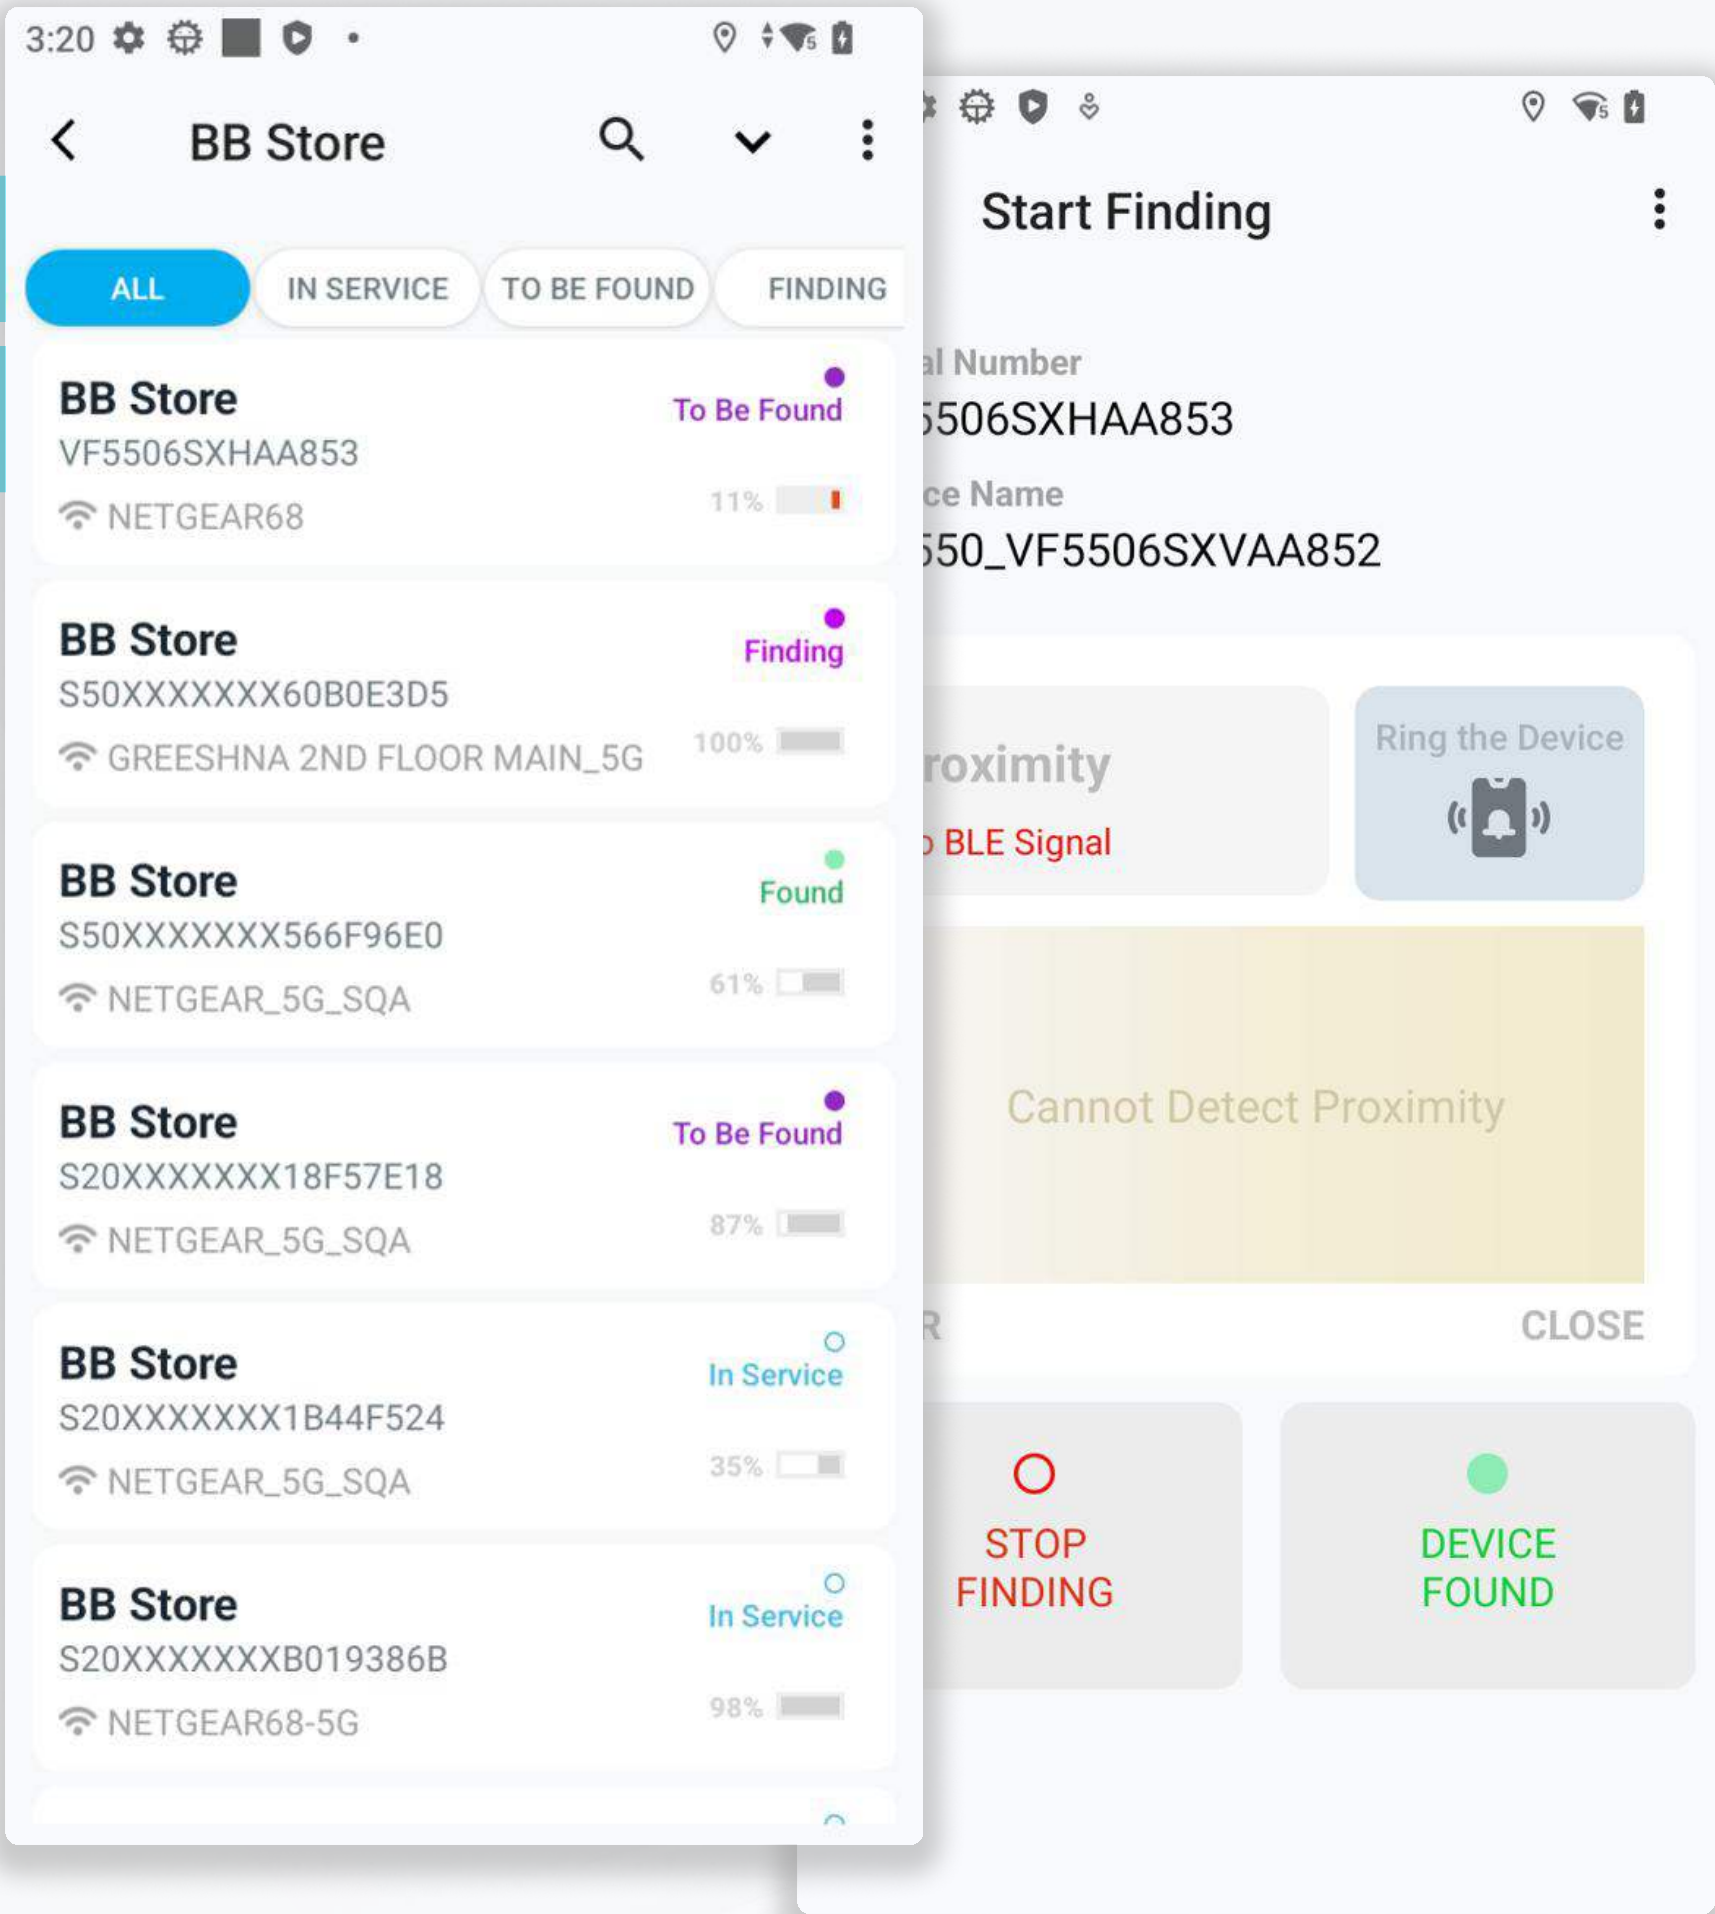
3:20

BB Store

ALL IN SERVICE TO BE FOUND FINDING

BB Store
VF5506SXHAA853
NETGEAR68
To Be Found
11%

BB Store
S50XXXXXXX60B0E3D5
GREESHNA 2ND FLOOR MAIN_5G
Finding
100%

BB Store
S50XXXXXXX566F96E0
NETGEAR_5G_SQA
Found
61%

BB Store
S20XXXXXXX18F57E18
NETGEAR_5G_SQA
To Be Found
87%

BB Store
S20XXXXXXX1B44F524
NETGEAR_5G_SQA
In Service
35%

BB Store
S20XXXXXXXB019386B
NETGEAR68-5G
In Service
98%

Start Finding

al Number
5506SXHAA853
ce Name
550_VF5506SXVAA852

roximity
BLE Signal

Ring the Device

Cannot Detect Proximity

R CLOSE

STOP FINDING

DEVICE FOUND